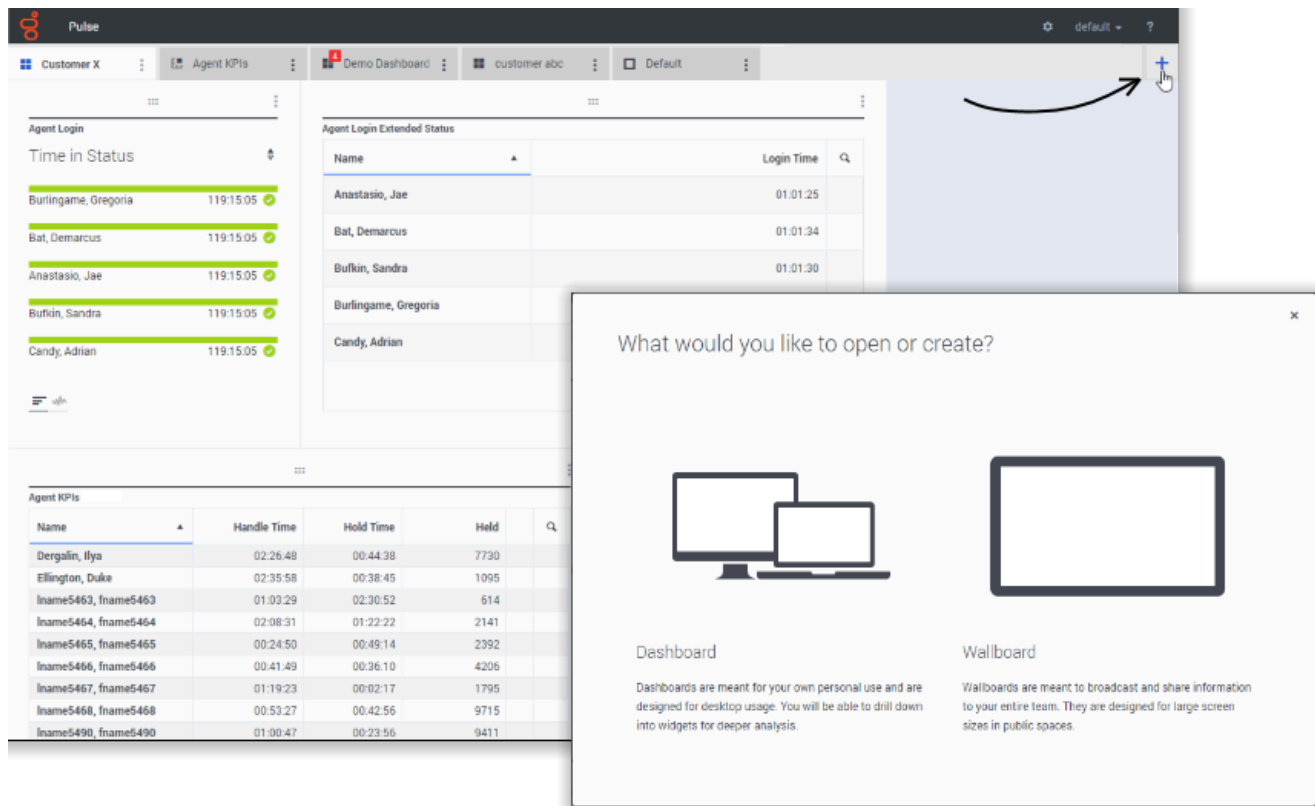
Pulse

default ?

Customer X
Agent KPIs
4 Demo Dashboard
customer abc
Default

+

Agent Login

Time in Status

Burlingame, Gregoria 119:15:05
Bat, Demarcus 119:15:05
Anastasio, Jae 119:15:05
Bufkin, Sandra 119:15:05
Candy, Adrian 119:15:05

Agent Login Extended Status

| Name | Login Time |
|---|---|
| Anastasio, Jae | 01:01:25 |
| Bat, Demarcus | 01:01:34 |
| Bufkin, Sandra | 01:01:30 |
| Burlingame, Gregoria | |
| Candy, Adrian | |

Agent KPIs

| Name | Handle Time | Hold Time | Held |
|---|---|---|---|
| Dergalin, Ilya | 02:26:48 | 00:44:38 | 7730 |
| Ellington, Duke | 02:35:58 | 00:38:45 | 1095 |
| lname5463, fname5463 | 01:03:29 | 02:30:52 | 614 |
| lname5464, fname5464 | 02:08:31 | 01:22:22 | 2141 |
| lname5465, fname5465 | 00:24:50 | 00:49:14 | 2392 |
| lname5466, fname5466 | 00:41:49 | 00:36:10 | 4206 |
| lname5467, fname5467 | 01:19:23 | 00:02:17 | 1795 |
| lname5468, fname5468 | 00:53:27 | 00:42:56 | 9715 |
| lname5490, fname5490 | 01:00:47 | 00:23:56 | 9411 |

×

What would you like to open or create?

Dashboard

Dashboards are meant for your own personal use and are designed for desktop usage. You will be able to drill down into widgets for deeper analysis.

Wallboard

Wallboards are meant to broadcast and share information to your entire team. They are designed for large screen sizes in public spaces.